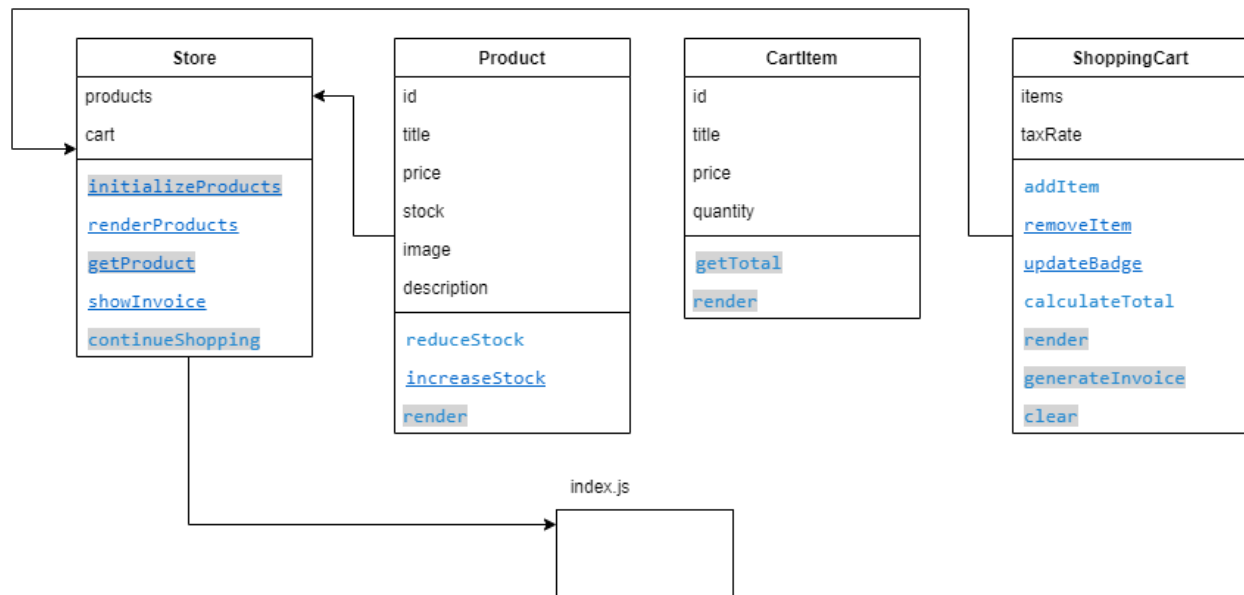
Store

products

cart

initializeProducts

renderProducts

getProduct

showInvoice

continueShopping

Product

id

title

price

stock

image

description

reduceStock

increaseStock

render

CartItem

id

title

price

quantity

getTotal

render

ShoppingCart

items

taxRate

addItem

removeItem

updateBadge

calculateTotal

render

generateInvoice

clear

index.js